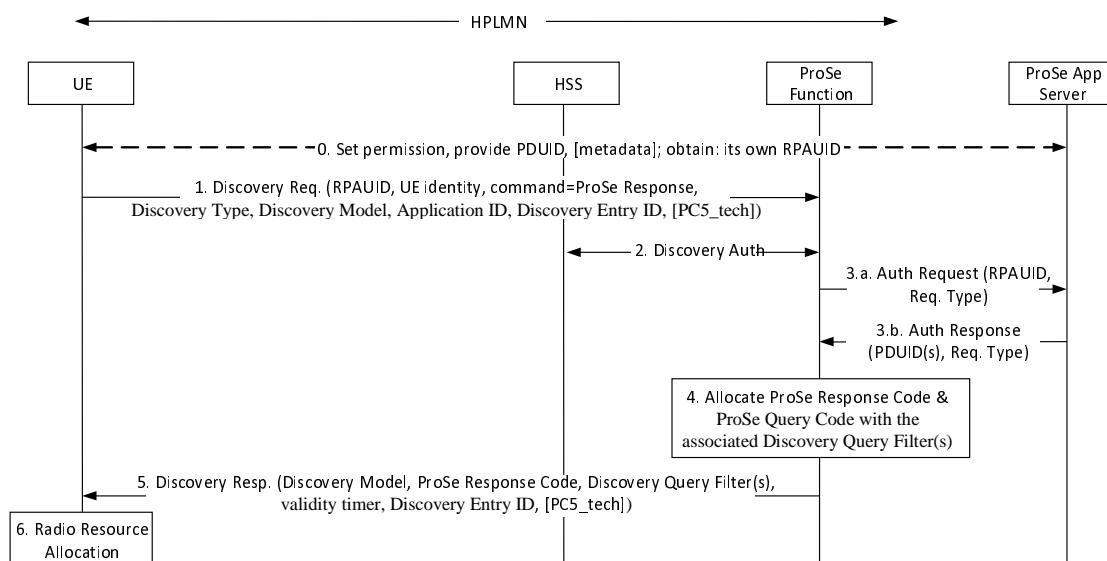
HPLMN

UE

HSS

ProSe Function

ProSe App Server

0. Set permission, provide PDUID, [metadata]; obtain: its own RPAUID

1. Discovery Req. (RPAUID, UE identity, command=ProSe Response, Discovery Type, Discovery Model, Application ID, Discovery Entry ID, [PC5_tech])

2. Discovery Auth

3.a. Auth Request (RPAUID, Req. Type)

3.b. Auth Response (PDUID(s), Req. Type)

4. Allocate ProSe Response Code & ProSe Query Code with the associated Discovery Query Filter(s)

5. Discovery Resp. (Discovery Model, ProSe Response Code, Discovery Query Filter(s), validity timer, Discovery Entry ID, [PC5_tech])

6. Radio Resource Allocation